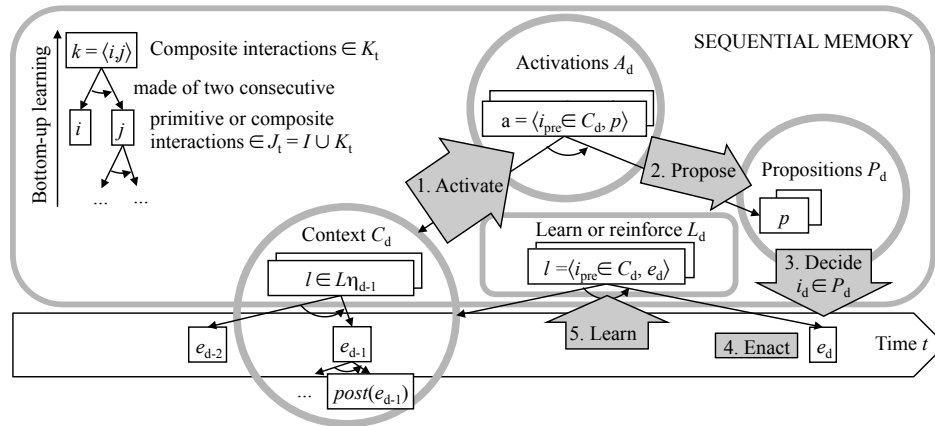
SEQUENTIAL MEMORY

Bottom-up learning

$k = \langle i,j \rangle$ Composite interactions $\in K_t$

made of two consecutive primitive or composite interactions $\in J_t = I \cup K_t$

$i$

$j$

... ...

Activations $A_d$

$a = \langle i_{pre} \in C_d, p \rangle$

1. Activate

2. Propose

Propositions $P_d$

$p$

Context $C_d$

$l \in L\eta_{d-1}$

Learn or reinforce $L_d$

$l = \langle i_{pre} \in C_d, e_d \rangle$

3. Decide $i_d \in P_d$

$e_{d-2}$

$e_{d-1}$

5. Learn

4. Enact

$e_d$

Time $t$

...

$post(e_{d-1})$